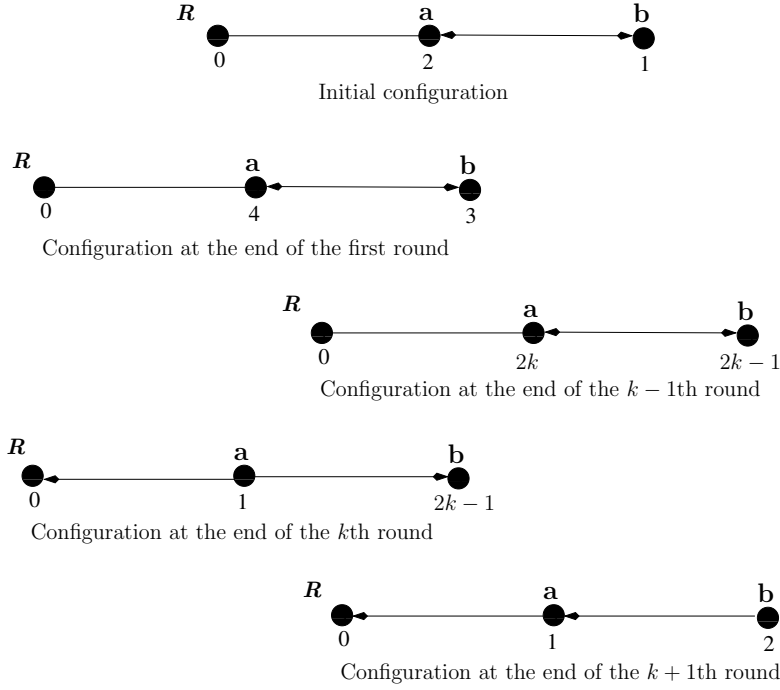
$\boldsymbol{R}$ **a** **b**

0 2 1

Initial configuration

$\boldsymbol{R}$ **a** **b**

0 4 3

Configuration at the end of the first round

$\boldsymbol{R}$ **a** **b**

0 $2k$ $2k-1$

Configuration at the end of the $k-1$th round

$\boldsymbol{R}$ **a** **b**

0 1 $2k-1$

Configuration at the end of the $k$th round

$\boldsymbol{R}$ **a** **b**

0 1 2

Configuration at the end of the $k+1$th round